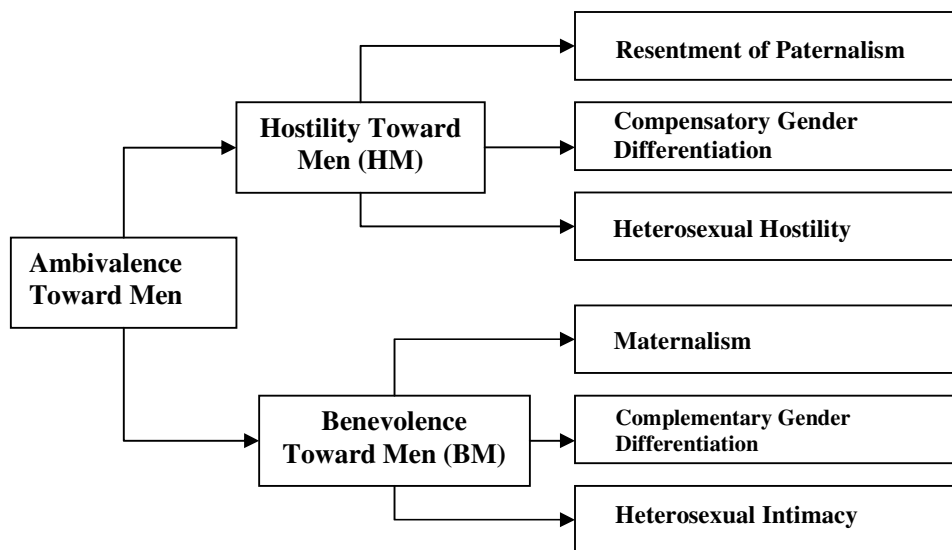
Ambivalence Toward Men

Hostility Toward Men (HM)

Resentment of Paternalism

Compensatory Gender Differentiation

Heterosexual Hostility

Benevolence Toward Men (BM)

Maternalism

Complementary Gender Differentiation

Heterosexual Intimacy